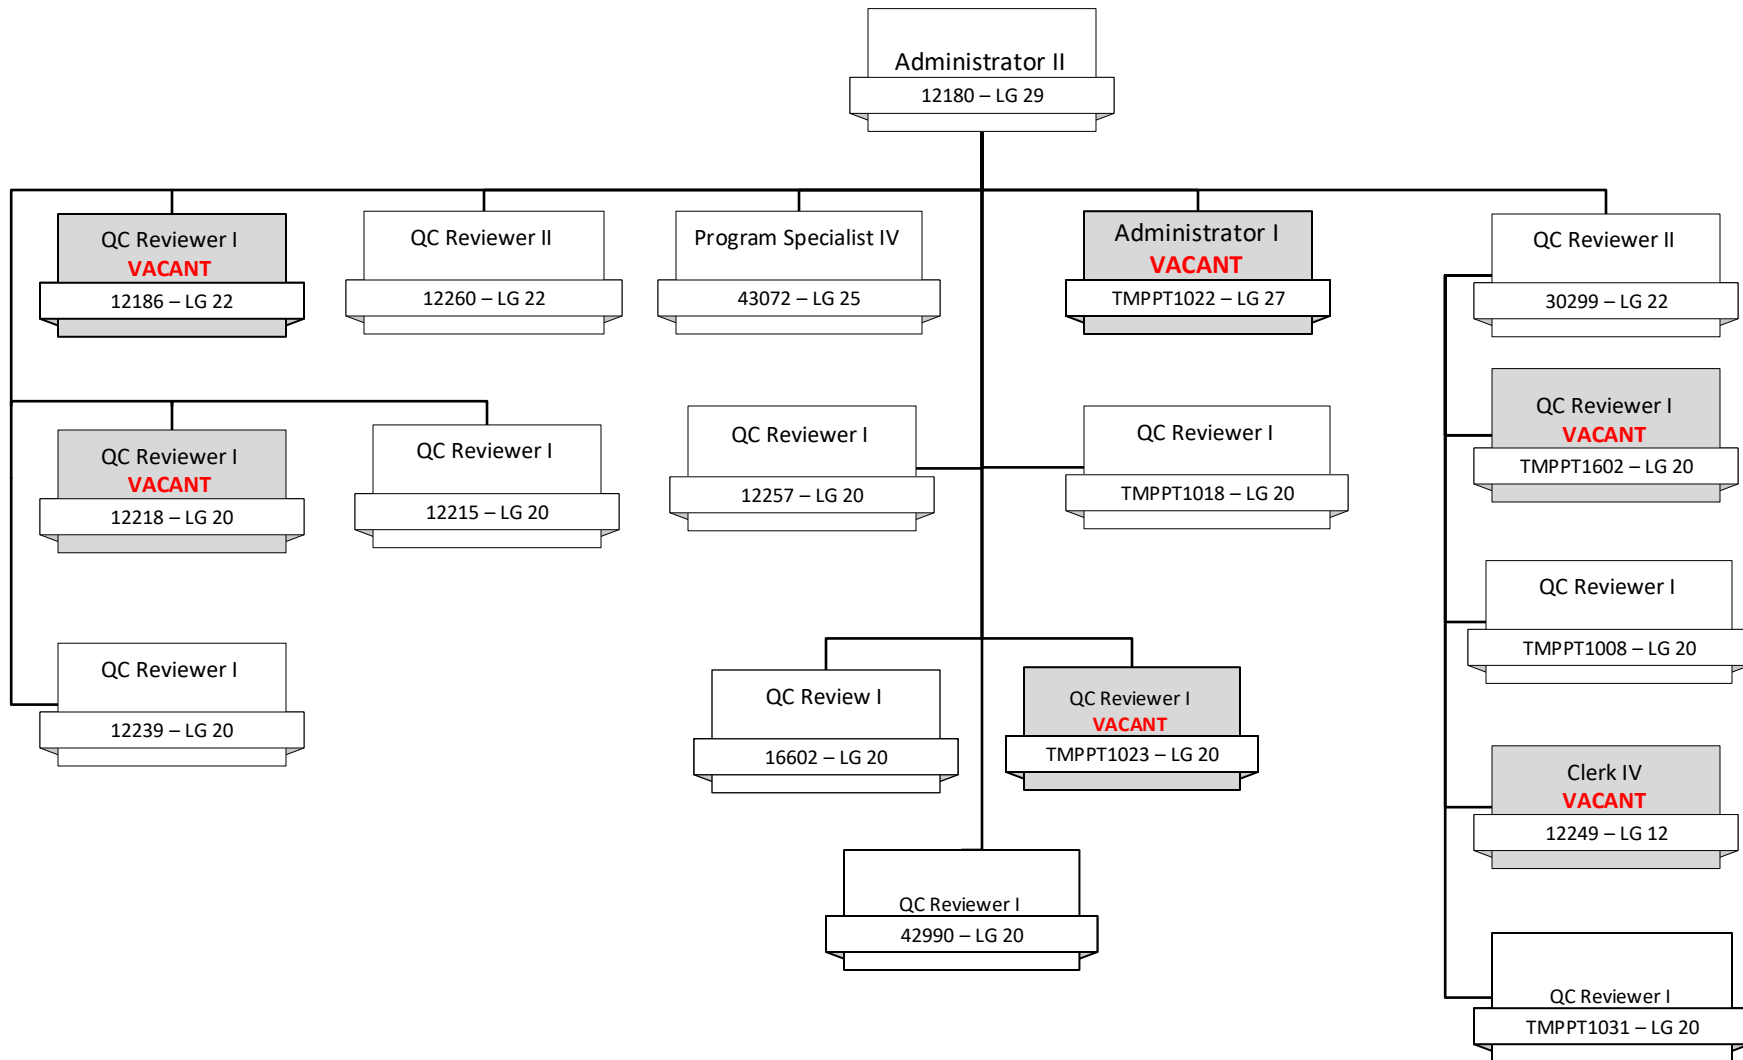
Administrator II
12180 – LG 29

QC Reviewer I
VACANT
12186 – LG 22

QC Reviewer II
12260 – LG 22

Program Specialist IV
43072 – LG 25

Administrator I
VACANT
TMPPT1022 – LG 27

QC Reviewer II
30299 – LG 22

QC Reviewer I
VACANT
12218 – LG 20

QC Reviewer I
12215 – LG 20

QC Reviewer I
12257 – LG 20

QC Reviewer I
TMPPT1018 – LG 20

QC Reviewer I
VACANT
TMPPT1602 – LG 20

QC Reviewer I
TMPPT1008 – LG 20

QC Reviewer I
12239 – LG 20

QC Review I
16602 – LG 20

QC Reviewer I
VACANT
TMPPT1023 – LG 20

Clerk IV
VACANT
12249 – LG 12

QC Reviewer I
42990 – LG 20

QC Reviewer I
TMPPT1031 – LG 20